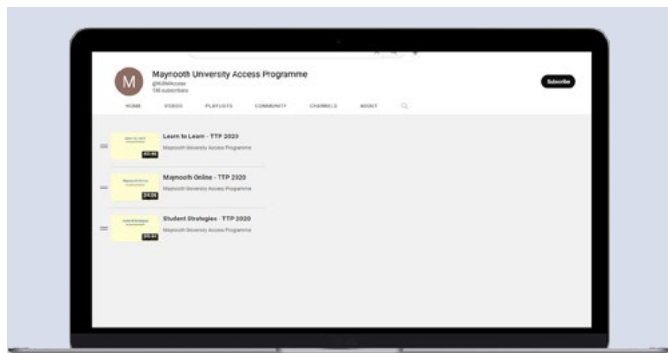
M

Maynooth Unversity Access Programme

@MUAccess

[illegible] subscribers

Subscribe

HOME VIDEOS PLAYLISTS COMMUNITY CHANNELS ABOUT

Learn to Learn - TTP 2020

Maynooth University Access Programme

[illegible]

Maynooth Online - TTP 2020

Maynooth University Access Programme

24:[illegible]

Student Strategies - TTP 2020

Maynooth University Access Programme

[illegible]